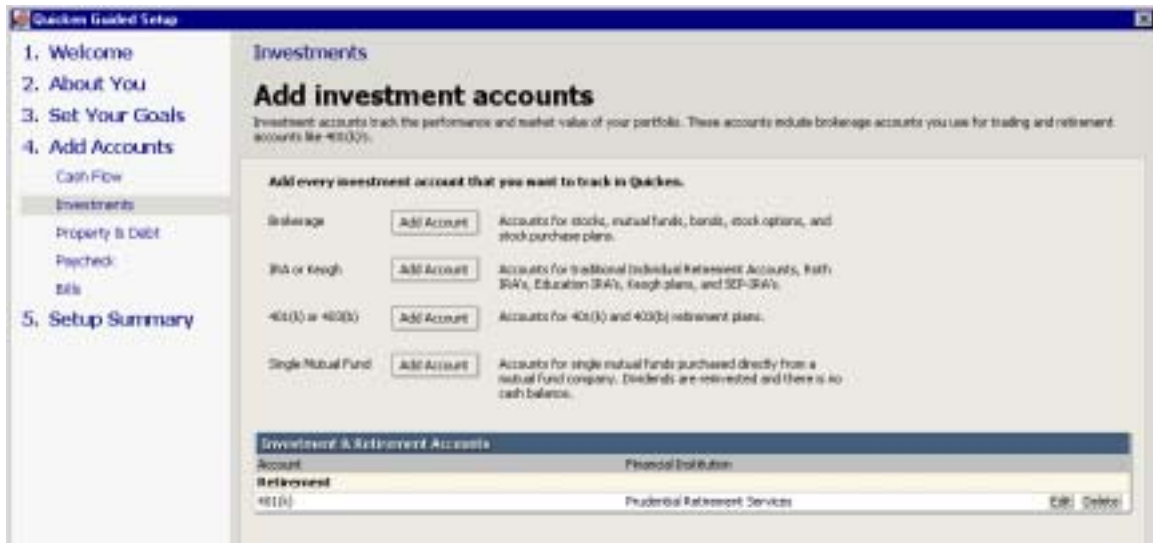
Quicken Guided Setup

1. Welcome
2. About You
3. Set Your Goals
4. Add Accounts
Cash Flow
Investments
Property & Debt
Paycheck
Bills
5. Setup Summary

Investments

Add investment accounts

Investment accounts track the performance and market value of your portfolio. These accounts include brokerage accounts you use for trading and retirement accounts like 401(k)s.

Add every investment account that you want to track in Quicken.

Brokerage
Add Account
Accounts for stocks, mutual funds, bonds, stock options, and stock purchase plans.

IRA or Keogh
Add Account
Accounts for traditional Individual Retirement Accounts, Roth IRA's, Education IRA's, Keogh plans, and SEP-IRA's.

401(k) or 403(b)
Add Account
Accounts for 401(k) and 403(b) retirement plans.

Single Mutual Fund
Add Account
Accounts for single mutual funds purchased directly from a mutual fund company. Dividends are reinvested and there is no cash balance.

Investment & Retirement Accounts

| Account | Financial Institution | |
|---|---|---|
| Retirement | | |
| 401(k) | Prudential Retirement Services | Edit Delete |